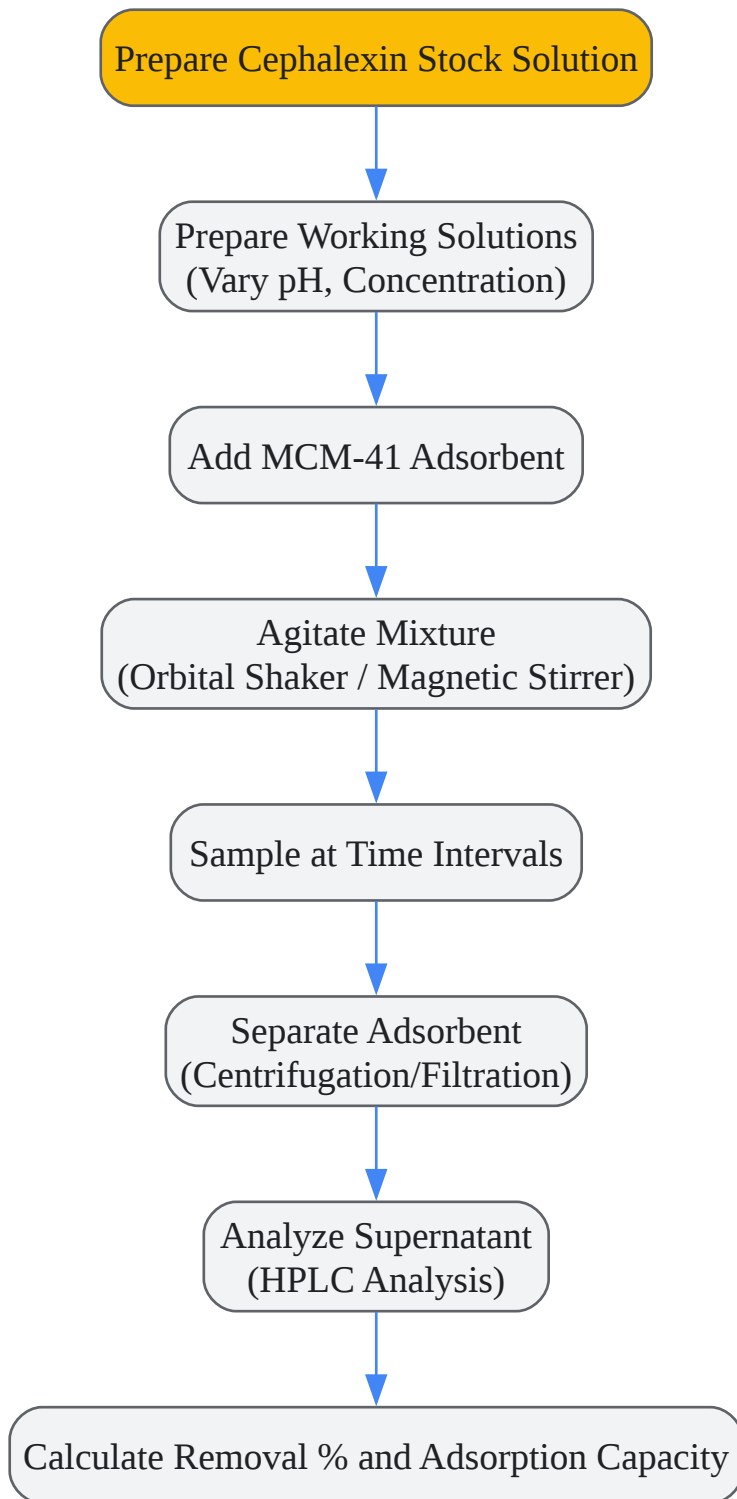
Prepare Cephalexin Stock Solution

Prepare Working Solutions
(Vary pH, Concentration)

Add MCM-41 Adsorbent

Agitate Mixture
(Orbital Shaker / Magnetic Stirrer)

Sample at Time Intervals

Separate Adsorbent
(Centrifugation/Filtration)

Analyze Supernatant
(HPLC Analysis)

Calculate Removal % and Adsorption Capacity